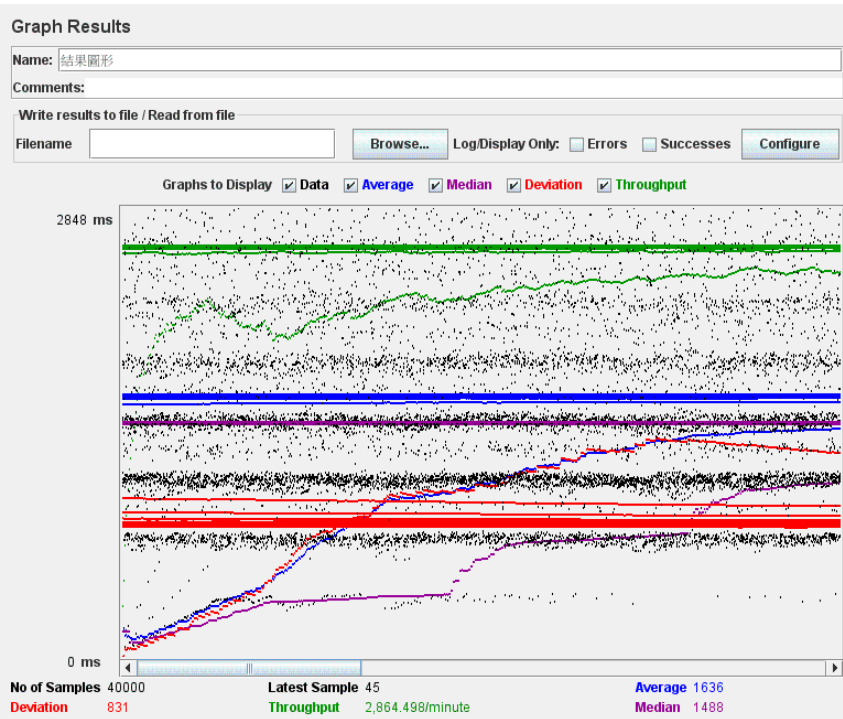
Graph Results

Name: 結果圖形

Comments:

Write results to file / Read from file

Filename Browse... Log/Display Only: Errors Successes Configure

Graphs to Display Data Average Median Deviation Throughput

2848 ms

0 ms

No of Samples 40000
Latest Sample 45
Average 1636
Deviation 831
Throughput 2,864.498/minute
Median 1488